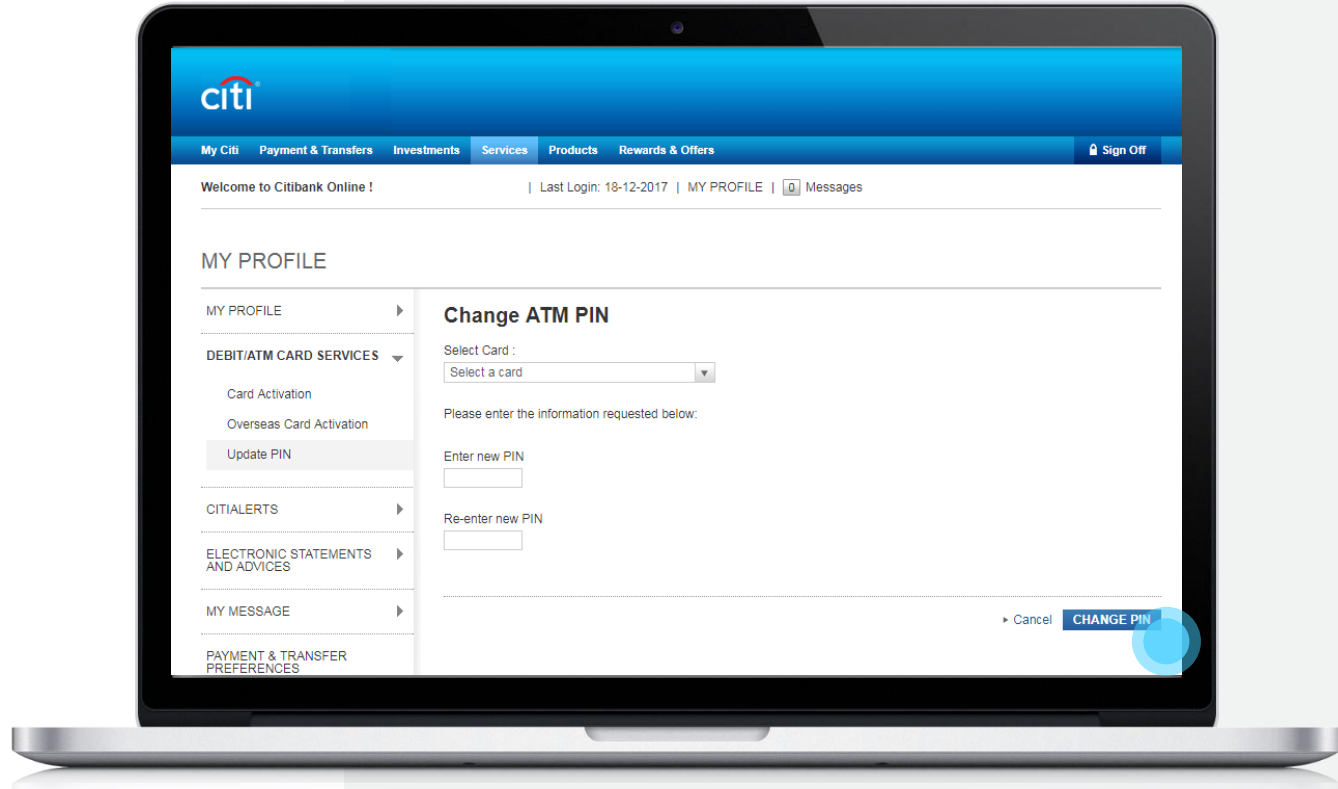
citi

My Citi | Payment & Transfers | Investments | Services | Products | Rewards & Offers | Sign Off

Welcome to Citibank Online !

| Last Login: 18-12-2017 | MY PROFILE | 0 Messages

MY PROFILE

MY PROFILE

DEBIT/ATM CARD SERVICES

Card Activation

Overseas Card Activation

Update PIN

CITIALERTS

ELECTRONIC STATEMENTS AND ADVICES

MY MESSAGE

PAYMENT & TRANSFER PREFERENCES

Change ATM PIN

Select Card :

Select a card

Please enter the information requested below:

Enter new PIN

Re-enter new PIN

Cancel

CHANGE PIN